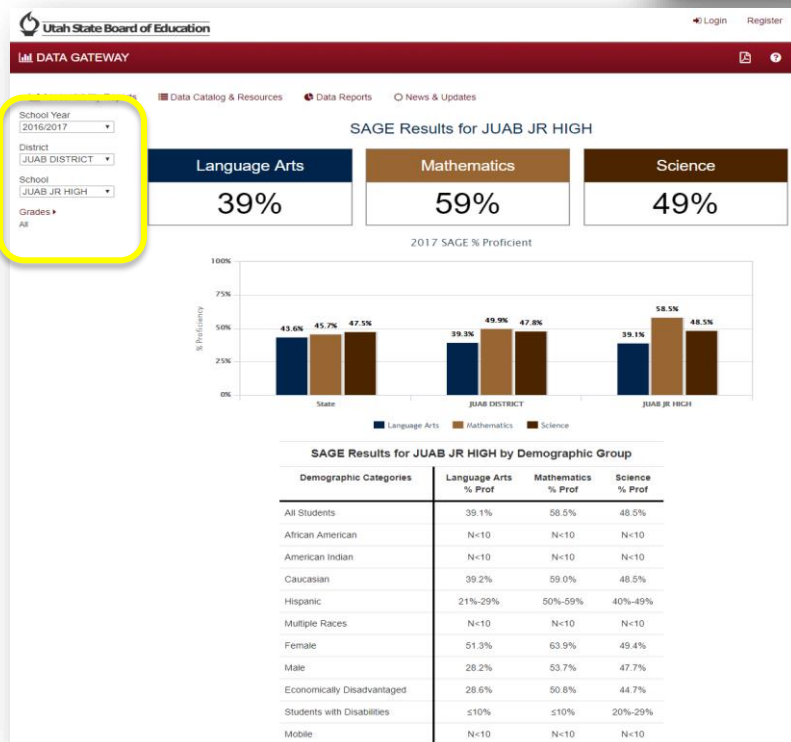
Utah State Board of Education

Login Register

DATA GATEWAY

Data Catalog & Resources Data Reports News & Updates

School Year
2016/2017

District
JUAB DISTRICT

School
JUAB JR HIGH

Grades
All

SAGE Results for JUAB JR HIGH

Language Arts
39%

Mathematics
59%

Science
49%

2017 SAGE % Proficient

100%
75%
50%
25%
0%

% Proficiency

43.6% 45.7% 47.5%
State

39.3% 49.9% 47.8%
JUAB DISTRICT

39.1% 58.5% 48.5%
JUAB JR HIGH

Language Arts Mathematics Science

SAGE Results for JUAB JR HIGH by Demographic Group

| Demographic Categories | Language Arts % Prof | Mathematics % Prof | Science % Prof |
|---|---|---|---|
| All Students | 39.1% | 58.5% | 48.5% |
| African American | N<10 | N<10 | N<10 |
| American Indian | N<10 | N<10 | N<10 |
| Caucasian | 39.2% | 59.0% | 48.5% |
| Hispanic | 21%-29% | 50%-59% | 40%-49% |
| Multiple Races | N<10 | N<10 | N<10 |
| Female | 51.3% | 63.9% | 49.4% |
| Male | 28.2% | 53.7% | 47.7% |
| Economically Disadvantaged | 28.6% | 50.8% | 44.7% |
| Students with Disabilities | ≤10% | ≤10% | 20%-29% |
| Mobile | N<10 | N<10 | N<10 |